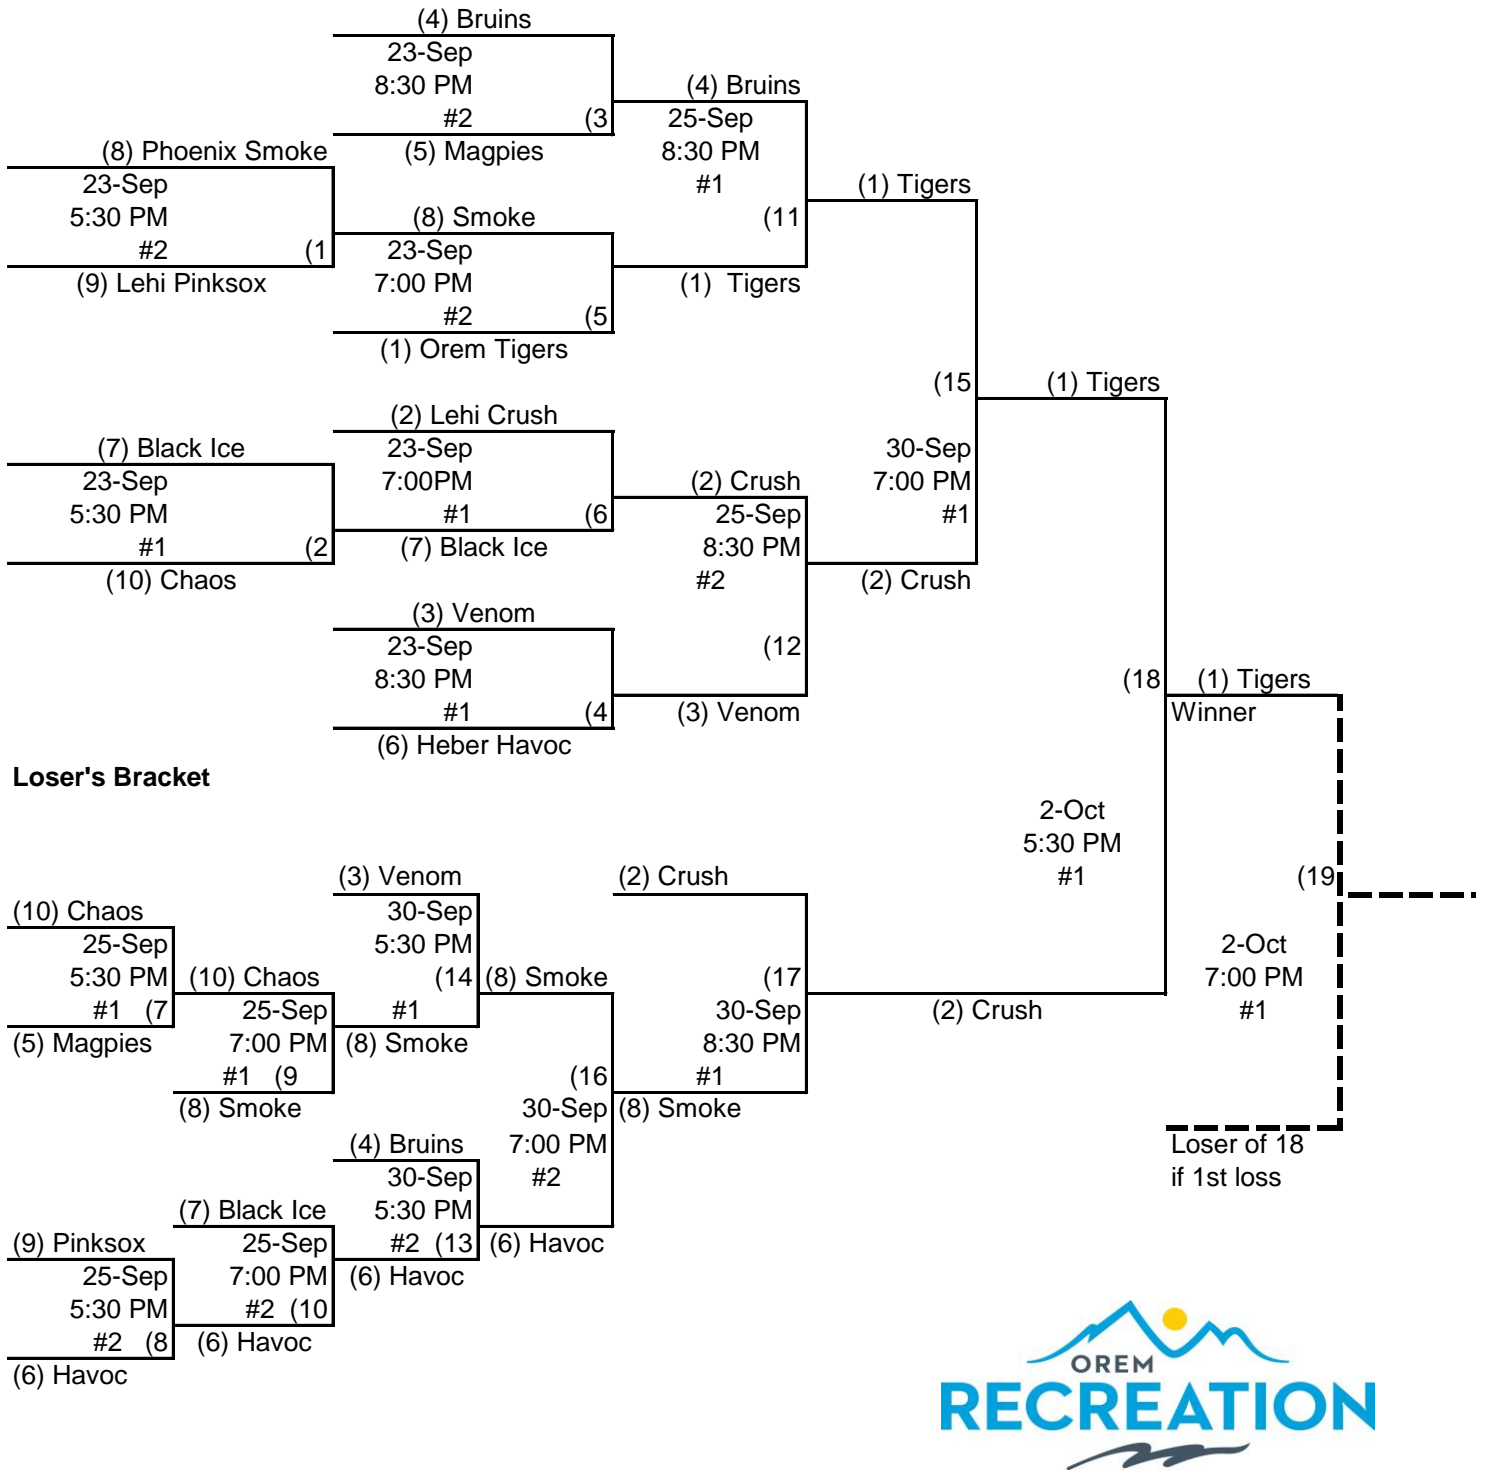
(4) Bruins
23-Sep
8:30 PM
#2 (3
(5) Magpies

(8) Phoenix Smoke
23-Sep
5:30 PM
#2 (1
(9) Lehi Pinksox

(8) Smoke
23-Sep
7:00 PM
#2 (5
(1) Orem Tigers

(4) Bruins
25-Sep
8:30 PM
#1
(11
(1) Tigers

(1) Tigers

(2) Lehi Crush
23-Sep
7:00PM
#1 (6
(7) Black Ice

(7) Black Ice
23-Sep
5:30 PM
#1 (2
(10) Chaos

(2) Crush
25-Sep
8:30 PM
#2
(12
(3) Venom

(3) Venom
23-Sep
8:30 PM
#1 (4
(6) Heber Havoc

(15
(1) Tigers
30-Sep
7:00 PM
#1
(2) Crush

(18
(1) Tigers
Winner

Loser's Bracket

2-Oct
5:30 PM
#1

(19

2-Oct
7:00 PM
#1

(10) Chaos
25-Sep
5:30 PM
#1 (7
(5) Magpies

(10) Chaos
25-Sep
7:00 PM
#1 (9
(8) Smoke

(3) Venom
30-Sep
5:30 PM
(14
#1
(8) Smoke

(8) Smoke
(16
30-Sep
7:00 PM
#2

(2) Crush
(17
30-Sep
8:30 PM
#1
(8) Smoke

(2) Crush

Loser of 18
if 1st loss

(4) Bruins
30-Sep
5:30 PM
#2 (13
(6) Havoc

(6) Havoc

(7) Black Ice
25-Sep
7:00 PM
#2 (10
(6) Havoc

(9) Pinksox
25-Sep
5:30 PM
#2 (8
(6) Havoc

OREM
RECREATION